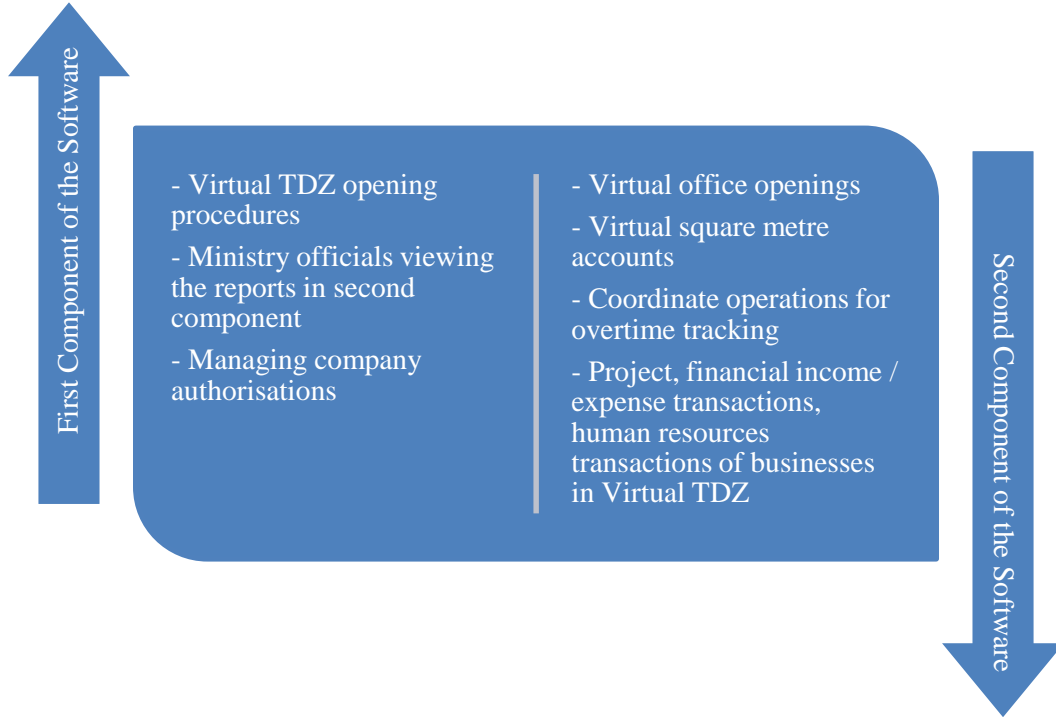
First Component of the Software

- Virtual TDZ opening procedures

- Ministry officials viewing the reports in second component

- Managing company authorisations

- Virtual office openings

- Virtual square metre accounts

- Coordinate operations for overtime tracking

- Project, financial income / expense transactions, human resources transactions of businesses in Virtual TDZ

Second Component of the Software